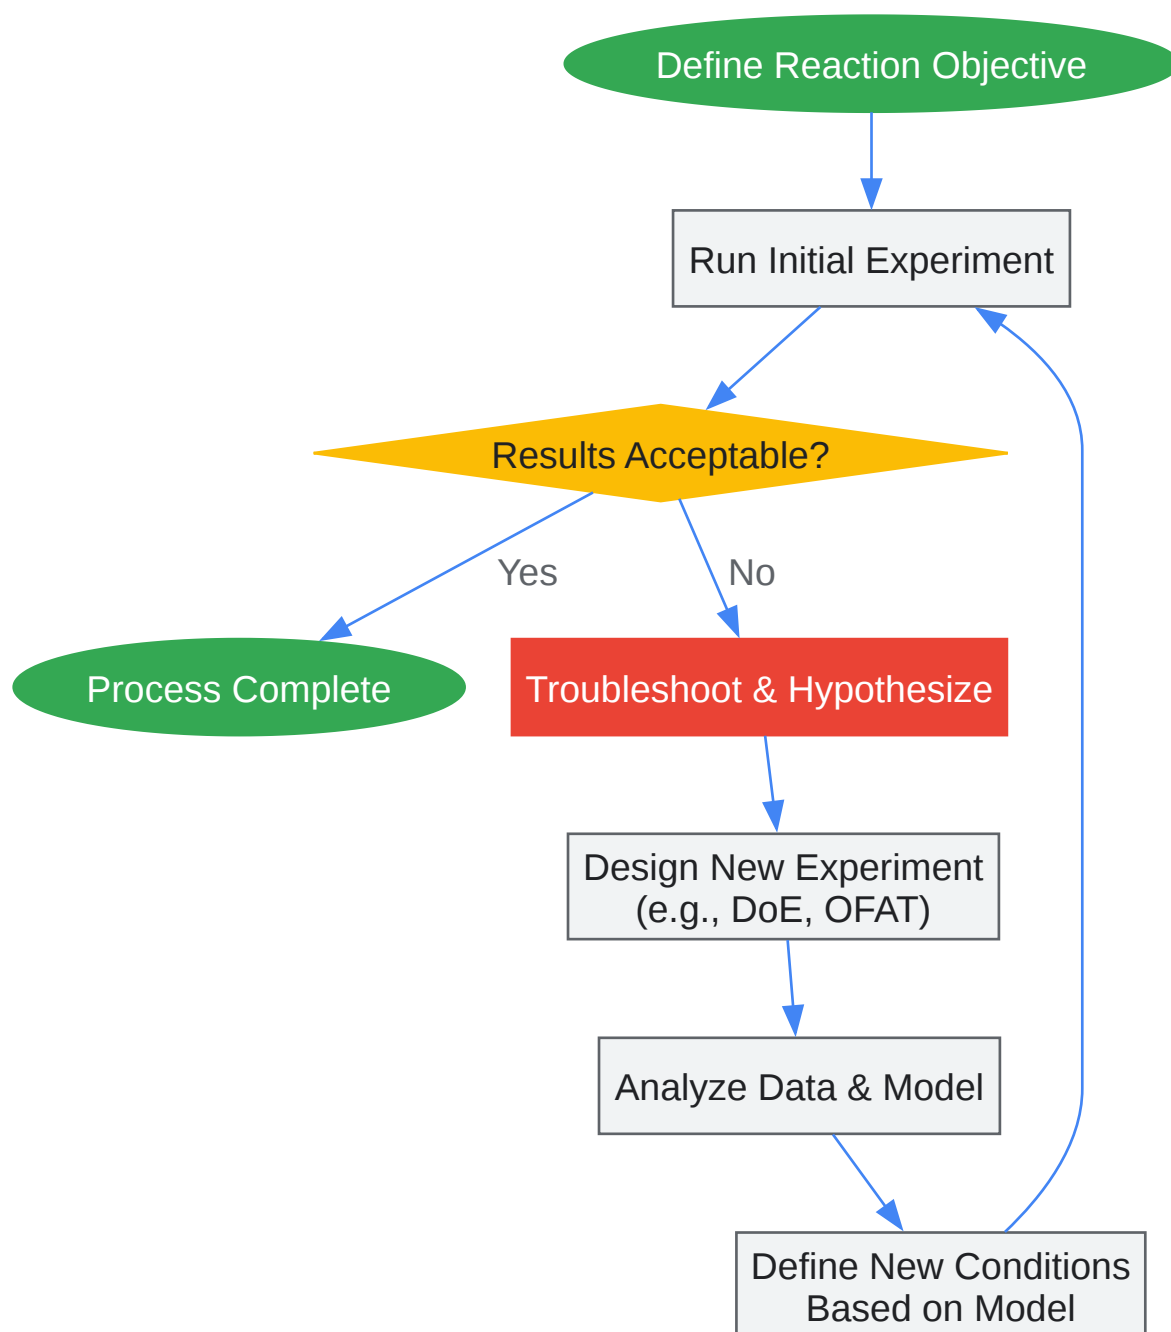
Define Reaction Objective

Run Initial Experiment

Results Acceptable?

Yes

No

Process Complete

Troubleshoot & Hypothesize

Design New Experiment (e.g., DoE, OFAT)

Analyze Data & Model

Define New Conditions Based on Model